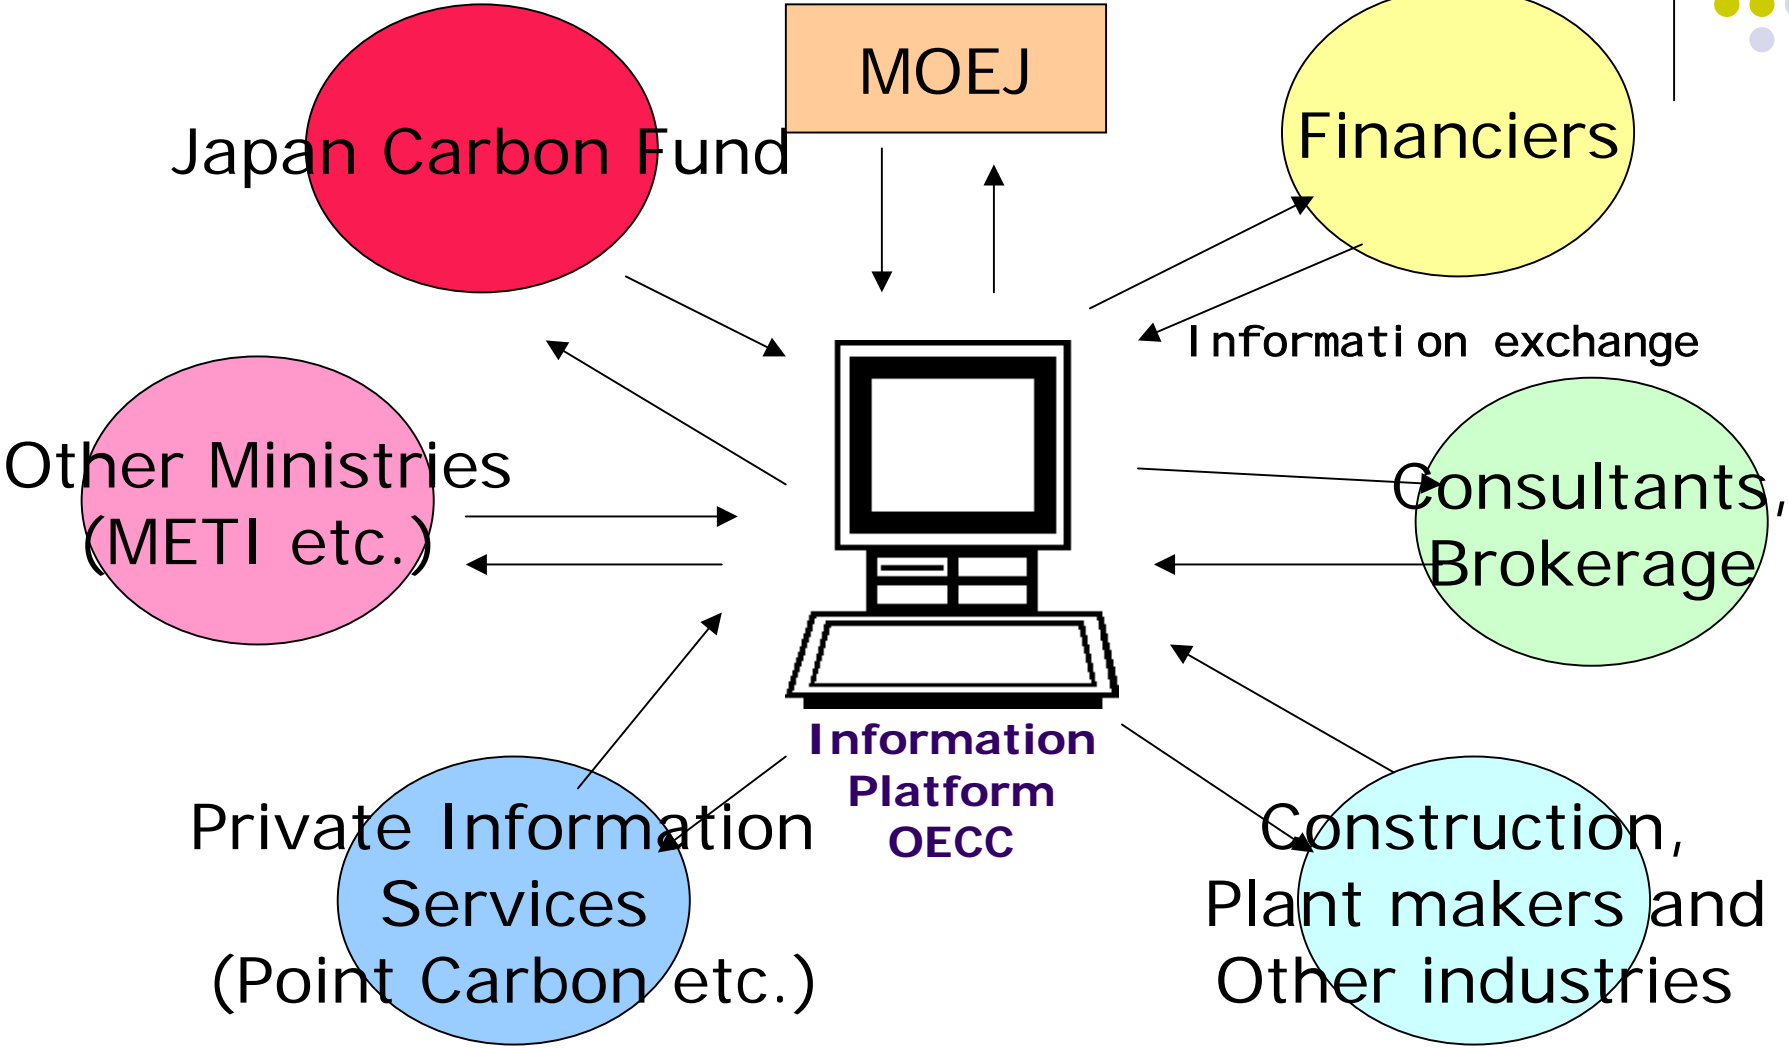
MOEJ

Japan Carbon Fund

Financiers

Information exchange

Other Ministries (METI etc.)

Consultants, Brokerage

Information Platform OECC

Private Information Services (Point Carbon etc.)

Construction, Plant makers and Other industries